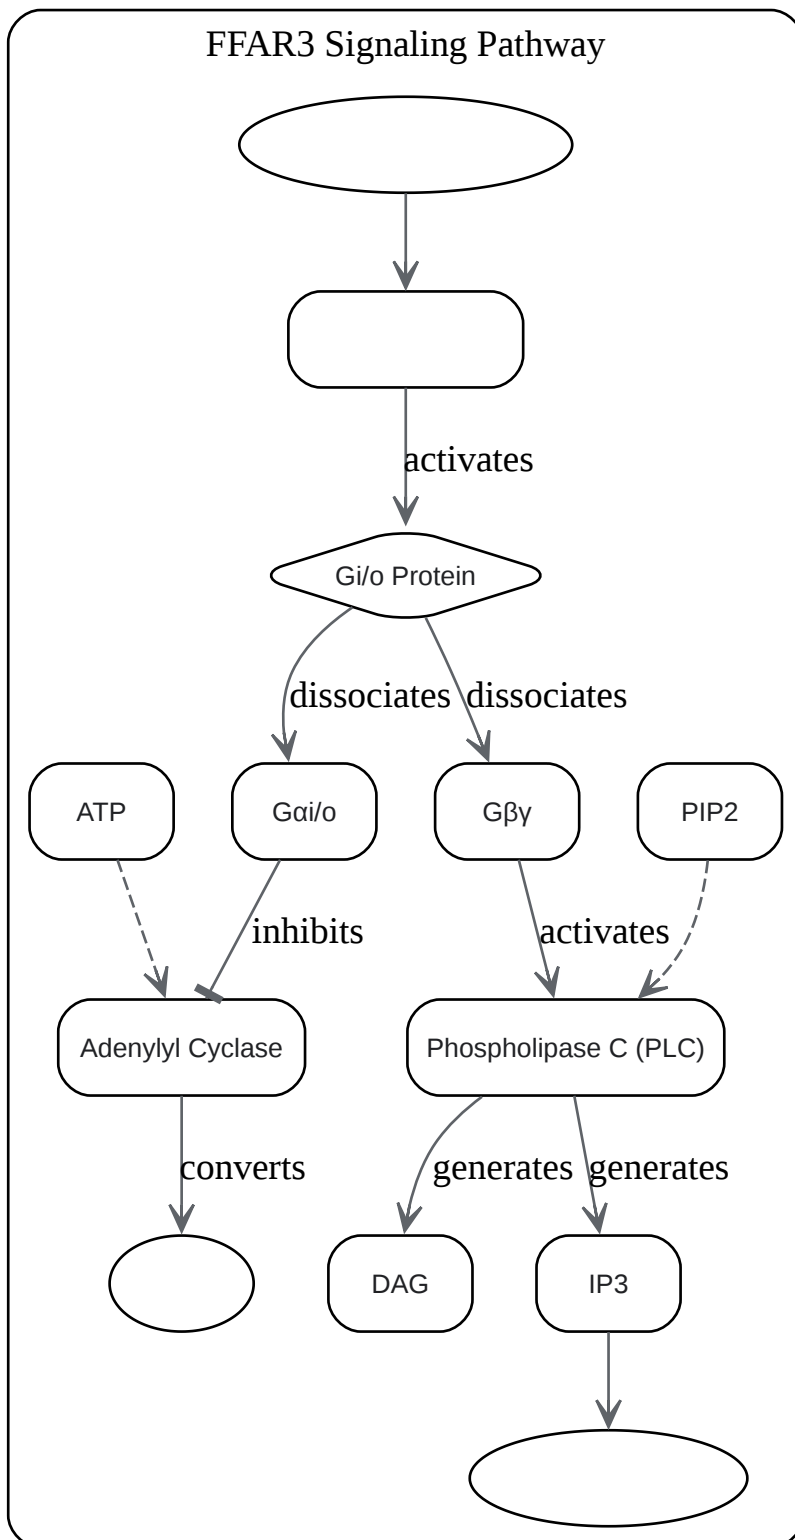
FFAR3 Signaling Pathway

activates

Gi/o Protein

dissociates

dissociates

ATP

Gαi/o

Gβγ

PIP2

inhibits

activates

Adenylyl Cyclase

Phospholipase C (PLC)

converts

generates

generates

DAG

IP3